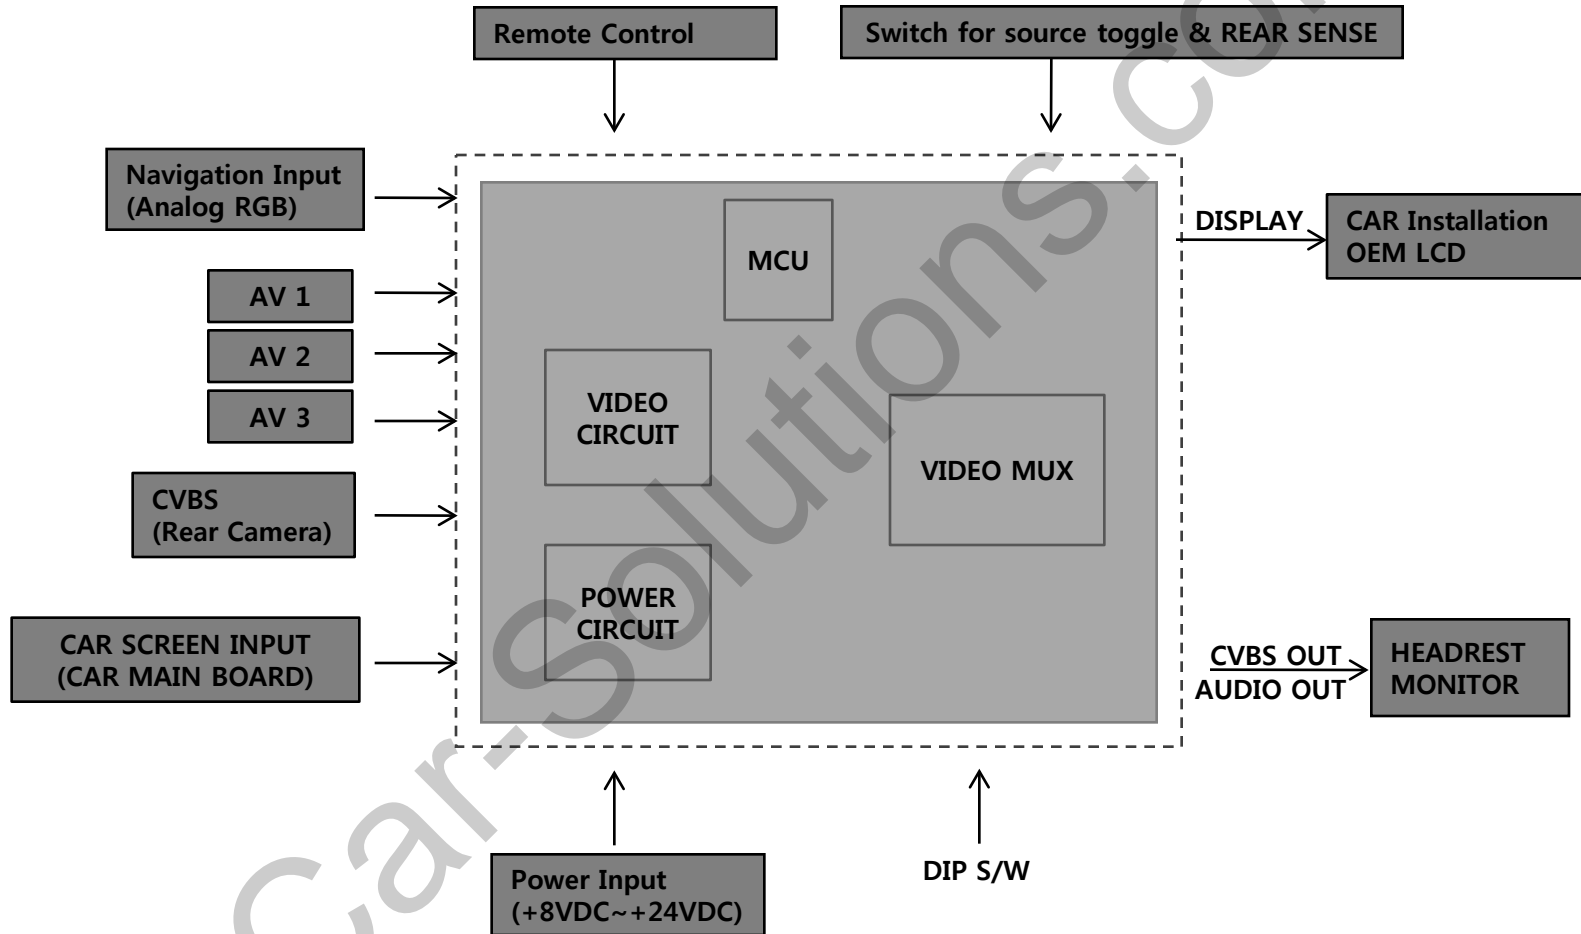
Remote Control

Switch for source toggle & REAR SENSE

Navigation Input
(Analog RGB)

AV 1

AV 2

AV 3

CVBS
(Rear Camera)

CAR SCREEN INPUT
(CAR MAIN BOARD)

MCU

VIDEO
CIRCUIT

VIDEO MUX

POWER
CIRCUIT

DISPLAY

CAR Installation
OEM LCD

CVBS OUT
AUDIO OUT

HEADREST
MONITOR

Power Input
(+8VDC~+24VDC)

DIP S/W

car-solutions.com